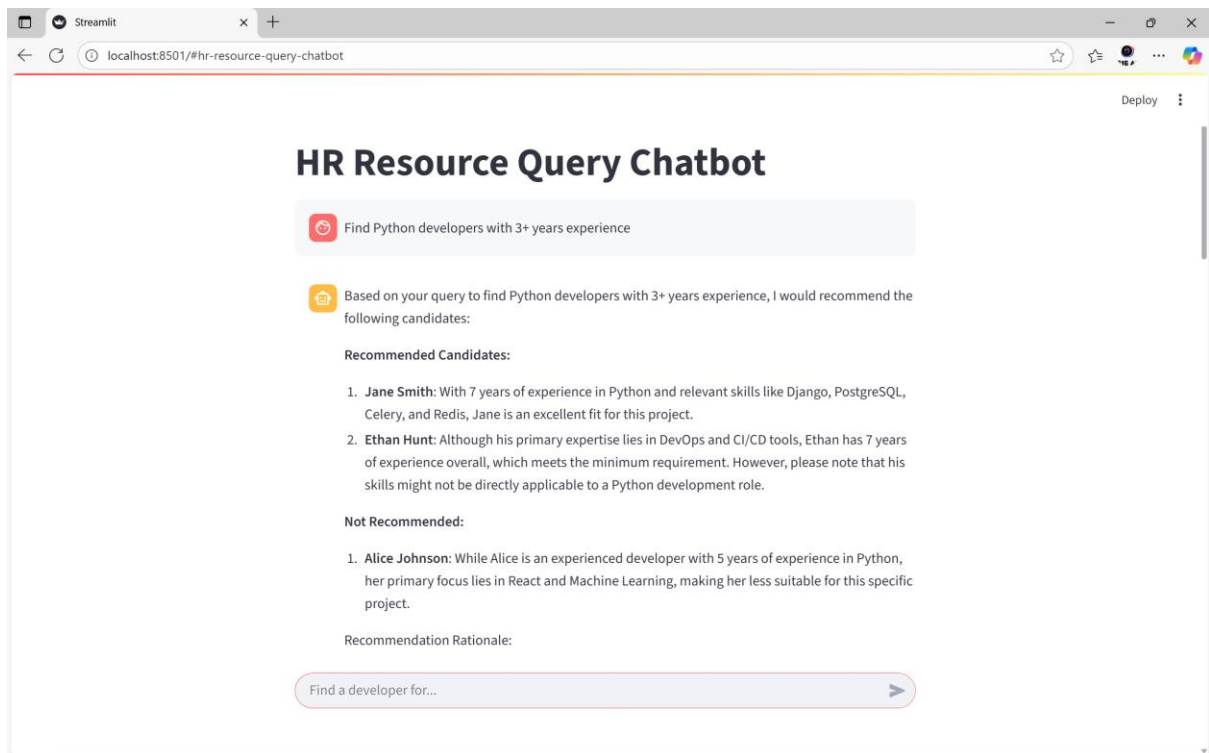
Streamlit

localhost:8501/#hr-resource-query-chatbot

Deploy

HR Resource Query Chatbot

Find Python developers with 3+ years experience

Based on your query to find Python developers with 3+ years experience, I would recommend the following candidates:

**Recommended Candidates:**

1. **Jane Smith**: With 7 years of experience in Python and relevant skills like Django, PostgreSQL, Celery, and Redis, Jane is an excellent fit for this project.
2. **Ethan Hunt**: Although his primary expertise lies in DevOps and CI/CD tools, Ethan has 7 years of experience overall, which meets the minimum requirement. However, please note that his skills might not be directly applicable to a Python development role.

**Not Recommended:**

1. **Alice Johnson**: While Alice is an experienced developer with 5 years of experience in Python, her primary focus lies in React and Machine Learning, making her less suitable for this specific project.

Recommendation Rationale:

Find a developer for...